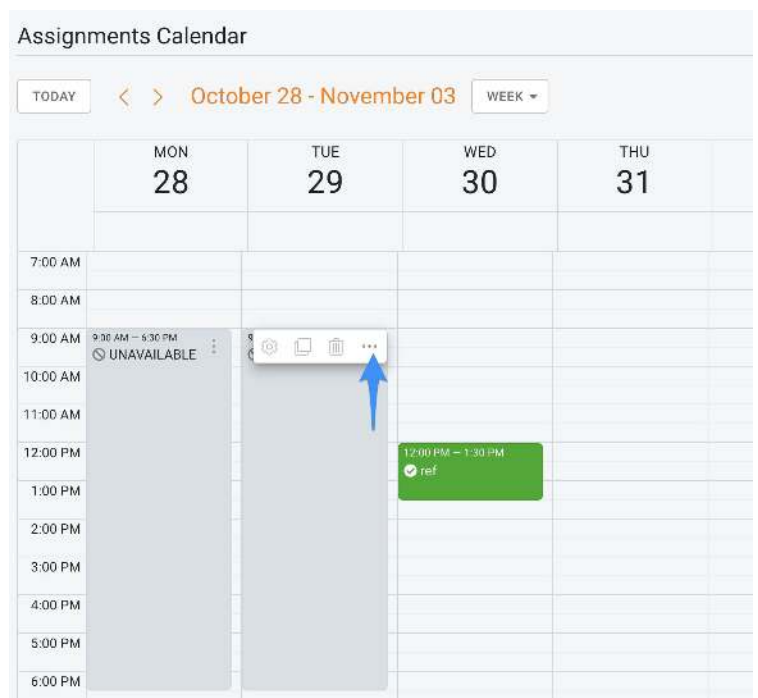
Assignments Calendar

TODAY < > October 28 - November 03 WEEK

| | MON 28 | TUE 29 | WED 30 | THU 31 |
|---|---|---|---|---|
| 7:00 AM | | | | |
| 8:00 AM | | | | |
| 9:00 AM | 9:30 AM – 6:30 PM UNAVAILABLE | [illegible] | | |
| 10:00 AM | | | | |
| 11:00 AM | | | | |
| 12:00 PM | | | 12:00 PM – 1:30 PM ref | |
| 1:00 PM | | | | |
| 2:00 PM | | | | |
| 3:00 PM | | | | |
| 4:00 PM | | | | |
| 5:00 PM | | | | |
| 6:00 PM | | | | |